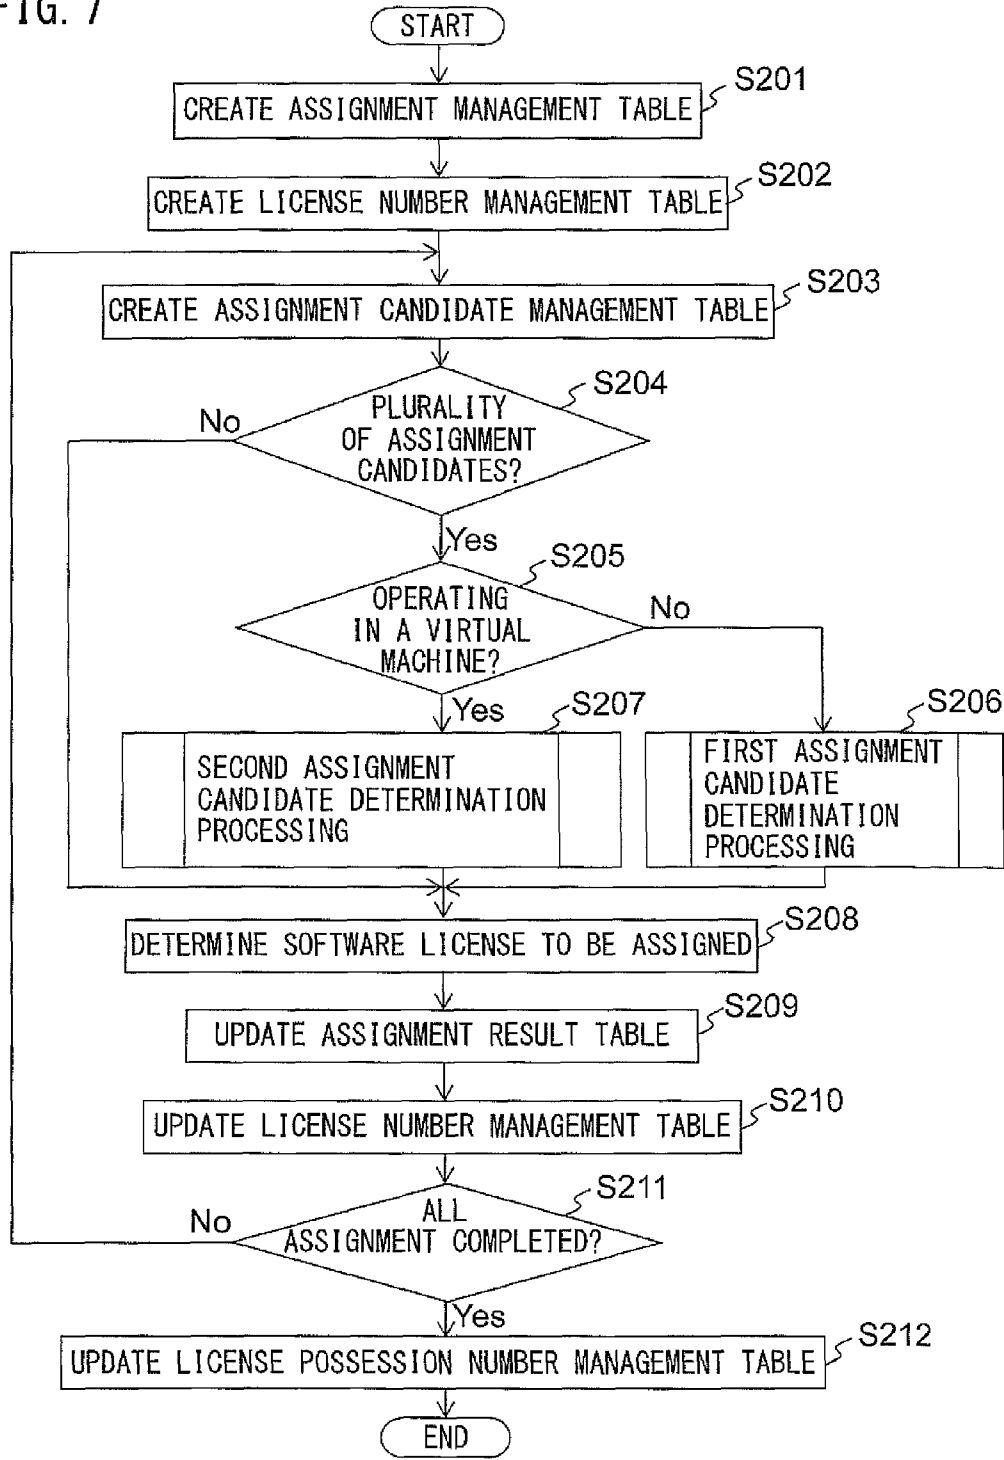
-IG. 7

START

CREATE ASSIGNMENT MANAGEMENT TABLE
S201

CREATE LICENSE NUMBER MANAGEMENT TABLE
S202

CREATE ASSIGNMENT CANDIDATE MANAGEMENT TABLE
S203

PLURALITY OF ASSIGNMENT CANDIDATES?
S204
No
Yes

OPERATING IN A VIRTUAL MACHINE?
S205
No
Yes

SECOND ASSIGNMENT CANDIDATE DETERMINATION PROCESSING
S207

FIRST ASSIGNMENT CANDIDATE DETERMINATION PROCESSING
S206

DETERMINE SOFTWARE LICENSE TO BE ASSIGNED
S208

UPDATE ASSIGNMENT RESULT TABLE
S209

UPDATE LICENSE NUMBER MANAGEMENT TABLE
S210

ALL ASSIGNMENT COMPLETED?
S211
No
Yes

UPDATE LICENSE POSSESSION NUMBER MANAGEMENT TABLE
S212

END